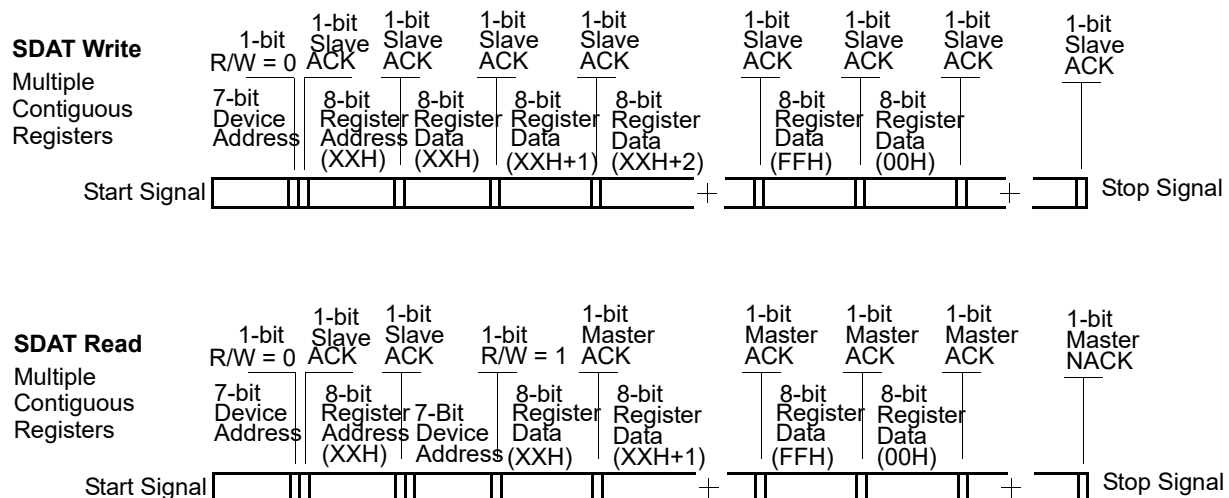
SDAT Write

Multiple Contiguous Registers

1-bit R/W = 0

1-bit Slave ACK

1-bit Slave ACK

1-bit Slave ACK

1-bit Slave ACK

1-bit Slave ACK

1-bit Slave ACK

1-bit Slave ACK

1-bit Slave ACK

7-bit Device Address

8-bit Register Address (XXH)

8-bit Register Data (XXH)

8-bit Register Data (XXH+1)

8-bit Register Data (XXH+2)

8-bit Register Data (FFH)

8-bit Register Data (00H)

Start Signal

Stop Signal

SDAT Read

Multiple Contiguous Registers

1-bit R/W = 0

1-bit Slave ACK

1-bit Slave ACK

1-bit R/W = 1

1-bit Master ACK

1-bit Master ACK

1-bit Master ACK

1-bit Master ACK

1-bit Master NACK

7-bit Device Address

8-bit Register Address (XXH)

7-Bit Device Address

8-bit Register Data (XXH)

8-bit Register Data (XXH+1)

8-bit Register Data (FFH)

8-bit Register Data (00H)

Start Signal

Stop Signal